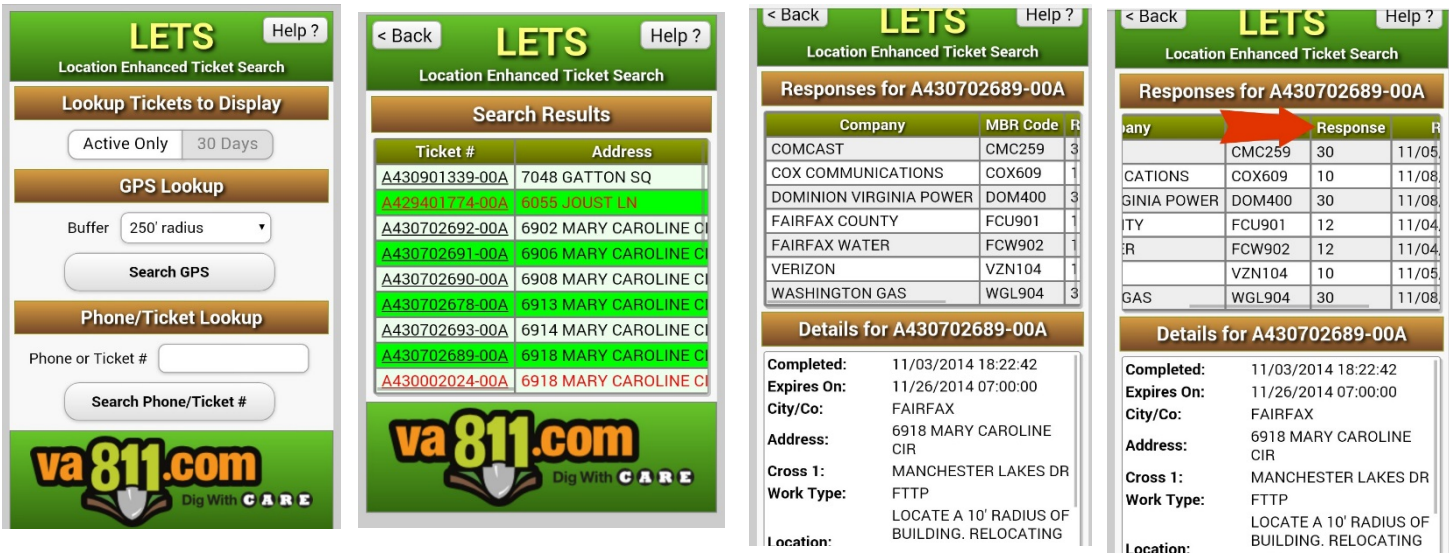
LETS
Help ?
Location Enhanced Ticket Search

Lookup Tickets to Display

Active Only | 30 Days

GPS Lookup

Buffer 250' radius

Search GPS

Phone/Ticket Lookup

Phone or Ticket #

Search Phone/Ticket #

va811.com Dig With CARE

< Back
LETS
Help ?
Location Enhanced Ticket Search

Search Results

| Ticket # | Address |
|---|---|
| A430901339-00A | 7048 GATTON SQ |
| A429401774-00A | 6055 JOUST LN |
| A430702692-00A | 6902 MARY CAROLINE CI |
| A430702691-00A | 6906 MARY CAROLINE CI |
| A430702690-00A | 6908 MARY CAROLINE CI |
| A430702678-00A | 6913 MARY CAROLINE CI |
| A430702693-00A | 6914 MARY CAROLINE CI |
| A430702689-00A | 6918 MARY CAROLINE CI |
| A430002024-00A | 6918 MARY CAROLINE CI |

va811.com Dig With CARE

< Back
LETS
Help ?
Location Enhanced Ticket Search

Responses for A430702689-00A

| Company | MBR Code | R |
|---|---|---|
| COMCAST | CMC259 | 3 |
| COX COMMUNICATIONS | COX609 | 1 |
| DOMINION VIRGINIA POWER | DOM400 | 3 |
| FAIRFAX COUNTY | FCU901 | 1 |
| FAIRFAX WATER | FCW902 | 1 |
| VERIZON | VZN104 | 1 |
| WASHINGTON GAS | WGL904 | 3 |

Details for A430702689-00A

Completed: 11/03/2014 18:22:42
Expires On: 11/26/2014 07:00:00
City/Co: FAIRFAX
Address: 6918 MARY CAROLINE CIR
Cross 1: MANCHESTER LAKES DR
Work Type: FTTP
Location: LOCATE A 10' RADIUS OF BUILDING. RELOCATING

< Back
LETS
Help ?
Location Enhanced Ticket Search

Responses for A430702689-00A

| pany | | Response | R |
|---|---|---|---|
| | CMC259 | 30 | 11/05, |
| CATIONS | COX609 | 10 | 11/08, |
| GINIA POWER | DOM400 | 30 | 11/08, |
| ITY | FCU901 | 12 | 11/04, |
| ER | FCW902 | 12 | 11/04, |
| | VZN104 | 10 | 11/05, |
| GAS | WGL904 | 30 | 11/08, |

Details for A430702689-00A

Completed: 11/03/2014 18:22:42
Expires On: 11/26/2014 07:00:00
City/Co: FAIRFAX
Address: 6918 MARY CAROLINE CIR
Cross 1: MANCHESTER LAKES DR
Work Type: FTTP
Location: LOCATE A 10' RADIUS OF BUILDING. RELOCATING